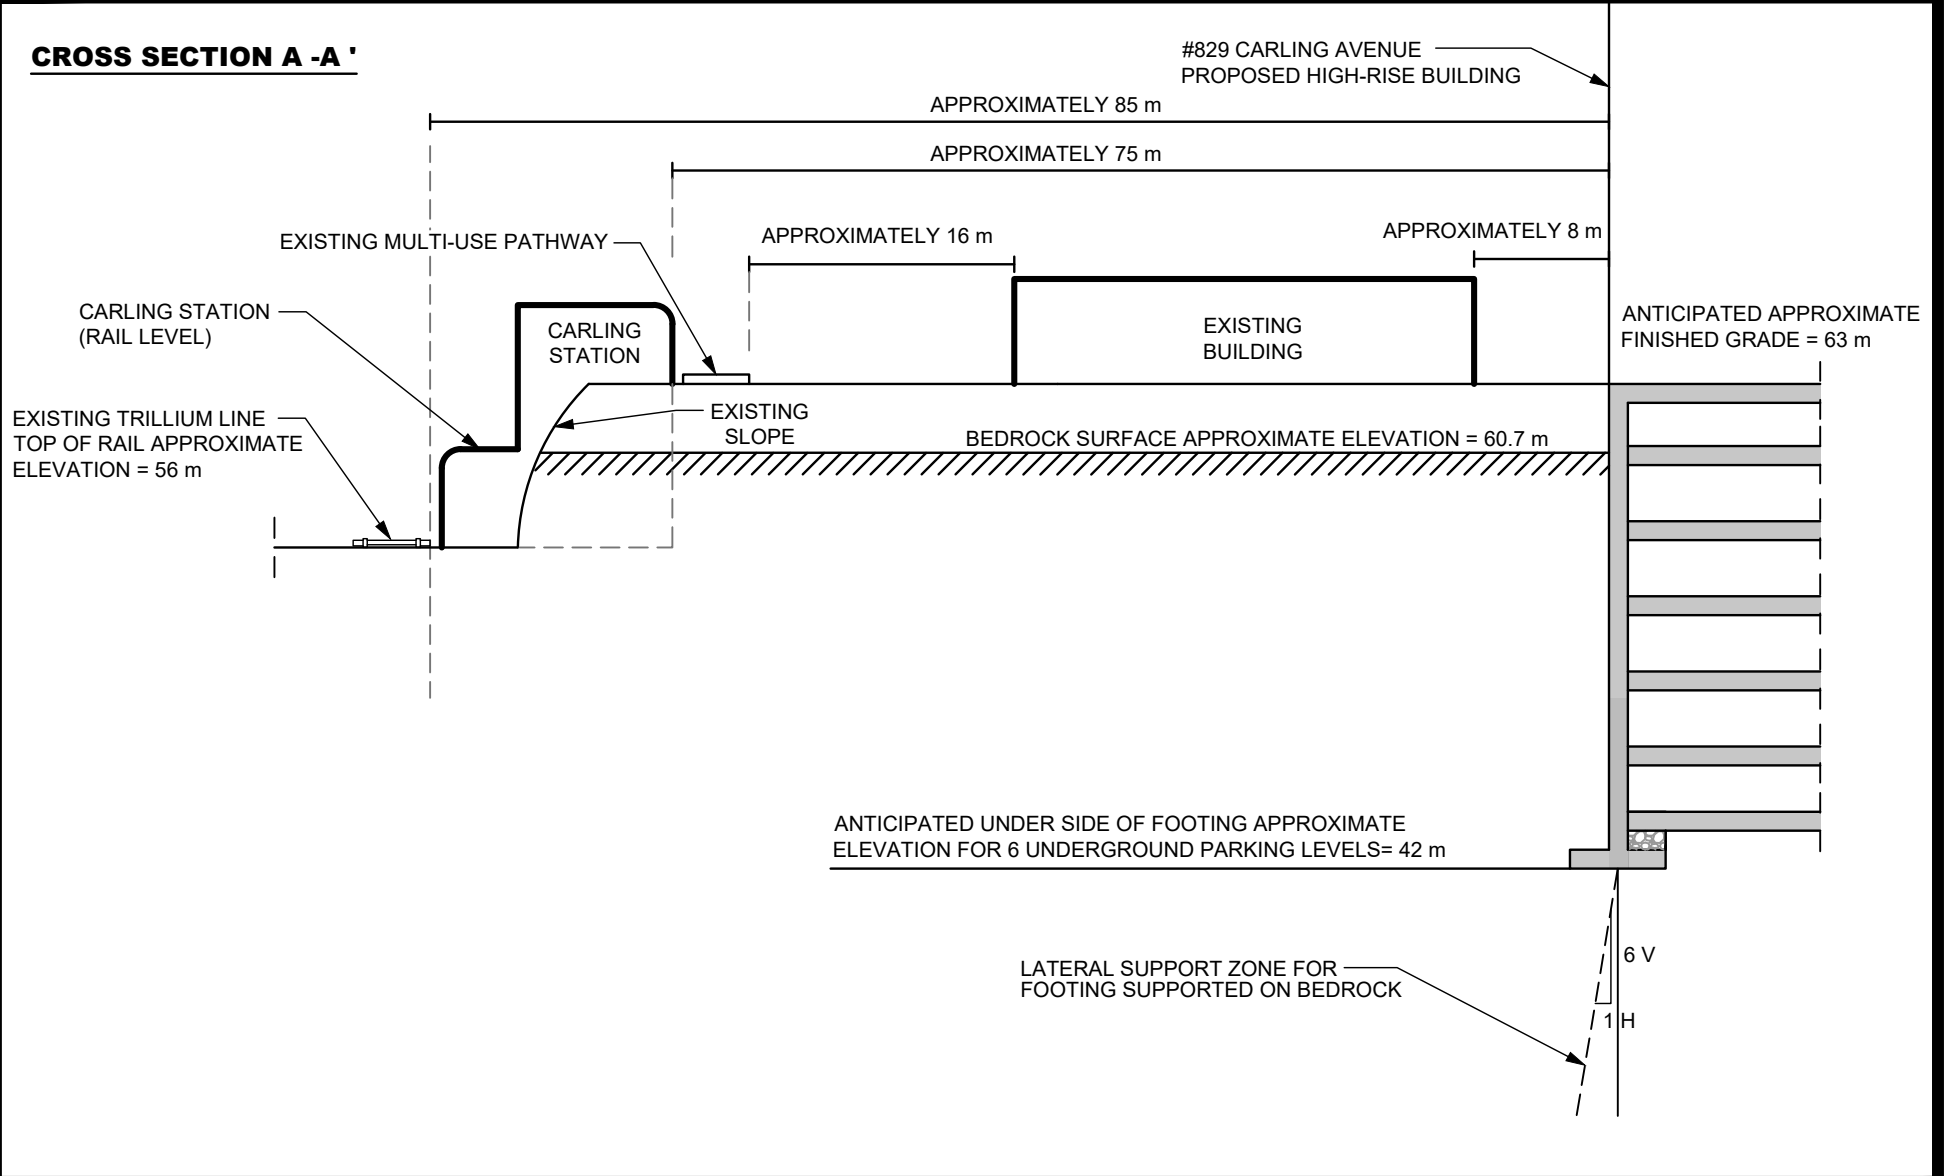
CROSS SECTION A -A '

#829 CARLING AVENUE
PROPOSED HIGH-RISE BUILDING

APPROXIMATELY 85 m

APPROXIMATELY 75 m

EXISTING MULTI-USE PATHWAY

APPROXIMATELY 16 m

APPROXIMATELY 8 m

CARLING STATION
(RAIL LEVEL)

CARLING
STATION

EXISTING
BUILDING

ANTICIPATED APPROXIMATE
FINISHED GRADE = 63 m

EXISTING TRILLIUM LINE
TOP OF RAIL APPROXIMATE
ELEVATION = 56 m

EXISTING
SLOPE

BEDROCK SURFACE APPROXIMATE ELEVATION = 60.7 m

ANTICIPATED UNDER SIDE OF FOOTING APPROXIMATE
ELEVATION FOR 6 UNDERGROUND PARKING LEVELS= 42 m

6 V

LATERAL SUPPORT ZONE FOR
FOOTING SUPPORTED ON BEDROCK

1 H